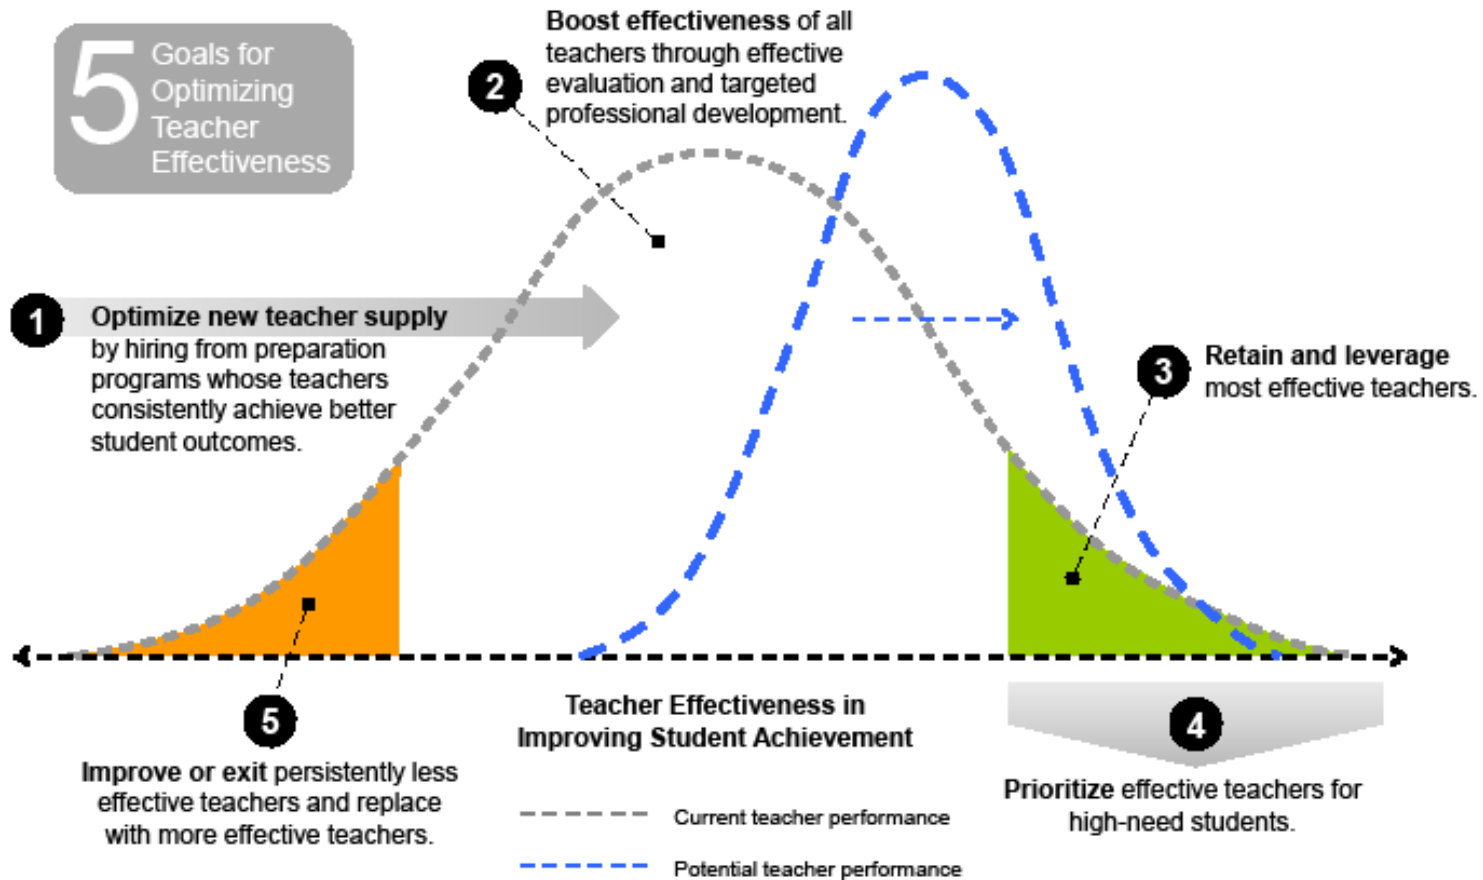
5 Goals for Optimizing Teacher Effectiveness

2 Boost effectiveness of all teachers through effective evaluation and targeted professional development.

1 Optimize new teacher supply by hiring from preparation programs whose teachers consistently achieve better student outcomes.

3 Retain and leverage most effective teachers.

Teacher Effectiveness in Improving Student Achievement

5 Improve or exit persistently less effective teachers and replace with more effective teachers.

4 Prioritize effective teachers for high-need students.

Current teacher performance

Potential teacher performance